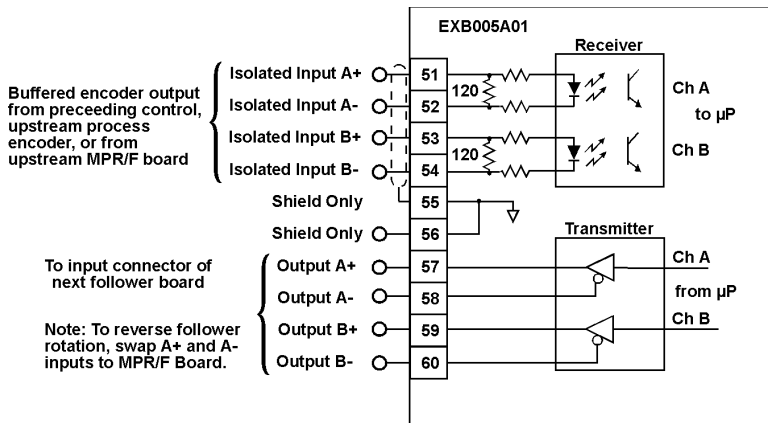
EXB005A01

Buffered encoder output from preceeding control, upstream process encoder, or from upstream MPR/F board

Isolated Input A+
Isolated Input A-
Isolated Input B+
Isolated Input B-
Shield Only
Shield Only

51
52
53
54
55
56

120
120

Receiver
Ch A
to µP
Ch B

To input connector of next follower board

Note: To reverse follower rotation, swap A+ and A- inputs to MPR/F Board.

Output A+
Output A-
Output B+
Output B-

57
58
59
60

Transmitter
Ch A
from µP
Ch B